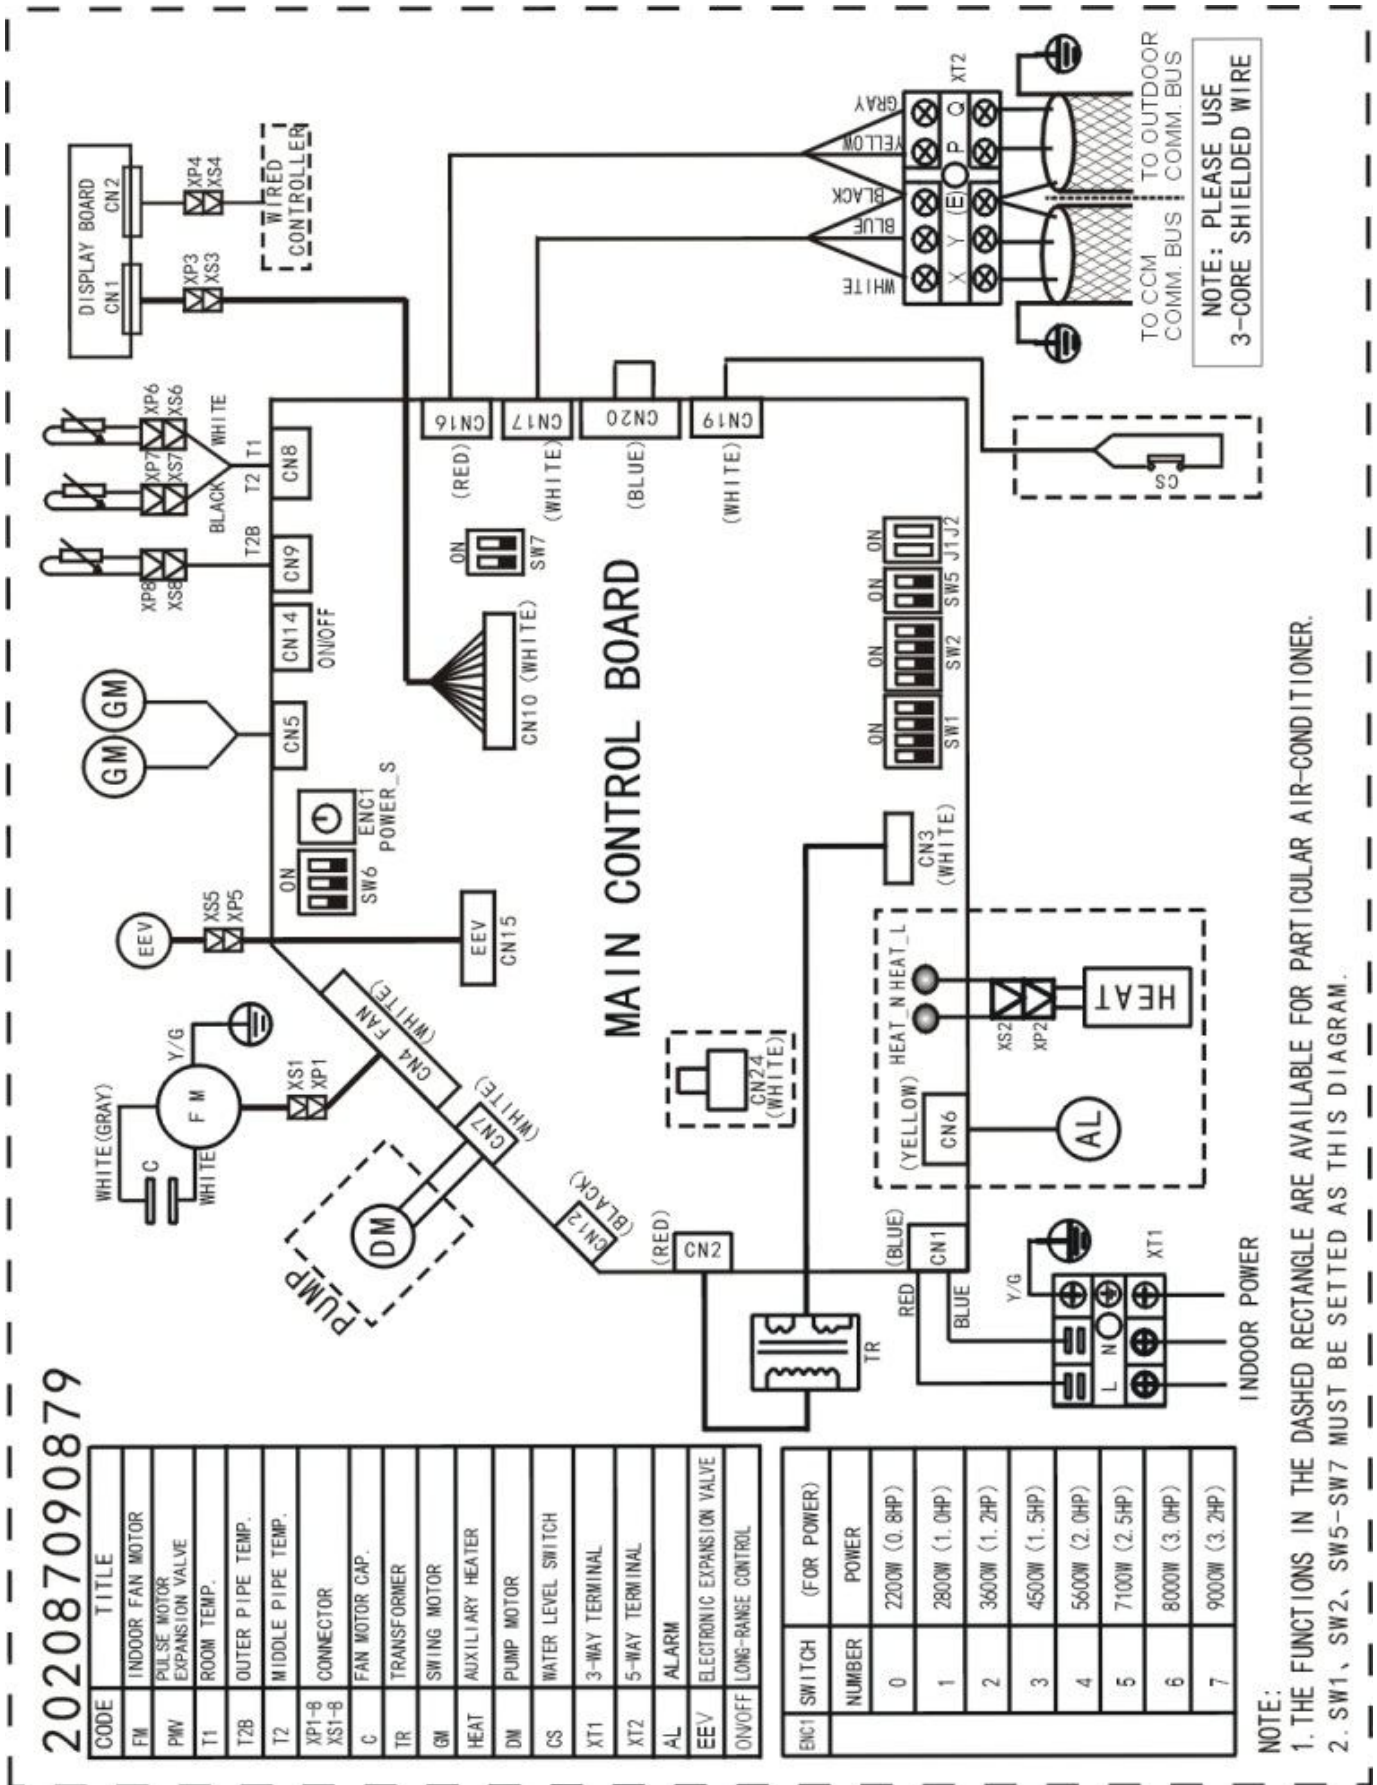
202087090879

| CODE | TITLE |
|---|---|
| FM | INDOOR FAN MOTOR |
| PMV | PULSE MOTOR EXPANSION VALVE |
| T1 | ROOM TEMP. |
| T2B | OUTER PIPE TEMP. |
| T2 | MIDDLE PIPE TEMP. |
| XP1-8 XS1-8 | CONNECTOR |
| C | FAN MOTOR CAP. |
| TR | TRANSFORMER |
| GM | SWING MOTOR |
| HEAT | AUXILIARY HEATER |
| DM | PUMP MOTOR |
| CS | WATER LEVEL SWITCH |
| XT1 | 3-WAY TERMINAL |
| XT2 | 5-WAY TERMINAL |
| AL | ALARM |
| EEV | ELECTRONIC EXPANSION VALVE |
| ON/OFF | LONG-RANGE CONTROL |

| ENC1 | SWITCH | (FOR POWER) |
|---|---|---|
| | NUMBER | POWER |
| | 0 | 2200W (0.8HP) |
| | 1 | 2800W (1.0HP) |
| | 2 | 3600W (1.2HP) |
| | 3 | 4500W (1.5HP) |
| | 4 | 5600W (2.0HP) |
| | 5 | 7100W (2.5HP) |
| | 6 | 8000W (3.0HP) |
| | 7 | 9000W (3.2HP) |

NOTE:
1. THE FUNCTIONS IN THE DASHED RECTANGLE ARE AVAILABLE FOR PARTICULAR AIR-CONDITIONER.
2. SW1, SW2, SW5-SW7 MUST BE SETTED AS THIS DIAGRAM.

DISPLAY BOARD CN1 CN2 XP3 XS3 XP4 XS4 WIRED CONTROLLER
XP6 XS6 XP7 XS7 XP8 XS8 WHITE BLACK T1 T2 T2B CN8 CN9 CN14 ON/OFF
GM GM CN5 ENC1 POWER_S ON SW6 EEV XS5 XP5 EEV CN15
WHITE(GRAY) C WHITE F M Y/G XS1 XP1 CN4 FAN (WHITE) CN7 (WHITE) DM PUMP CN12 (BLACK)
CN16 (RED) CN17 (WHITE) CN20 (BLUE) CN19 (WHITE) ON SW7 CN10 (WHITE)
MAIN CONTROL BOARD
ON SW1 ON SW2 ON SW5 ON J1J2
CS
GRAY YELLOW BLACK BLUE WHITE X Y E P Q XT2
TO CCM COMM. BUS TO OUTDOOR COMM. BUS
NOTE: PLEASE USE 3-CORE SHIELDED WIRE
CN3 (WHITE) CN24 (WHITE) HEAT_N HEAT_L XS2 XP2 HEAT (YELLOW) CN6 AL
(RED) CN2 (BLUE) CN1 TR RED BLUE Y/G L N XT1 INDOOR POWER